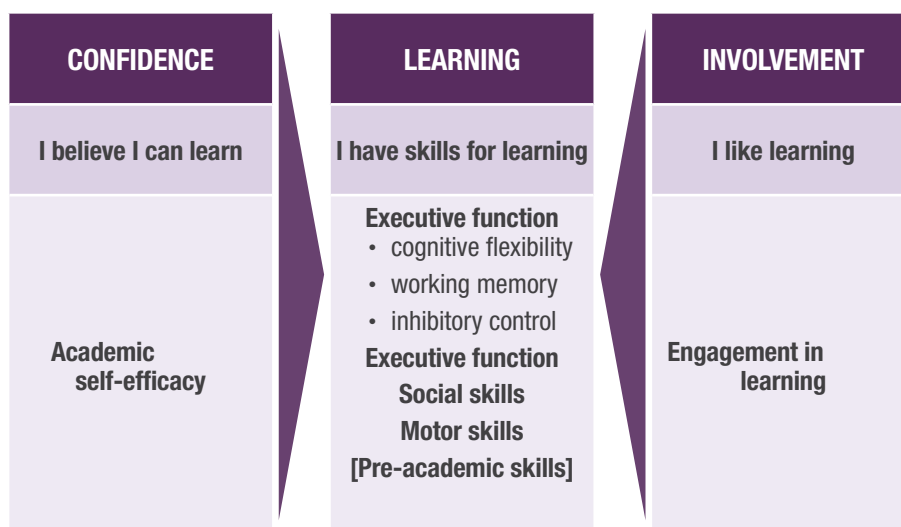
CONFIDENCE

I believe I can learn

Academic self-efficacy

LEARNING

I have skills for learning

Executive function
• cognitive flexibility
• working memory
• inhibitory control
Executive function
Social skills
Motor skills
[Pre-academic skills]

INVOLVEMENT

I like learning

Engagement in learning